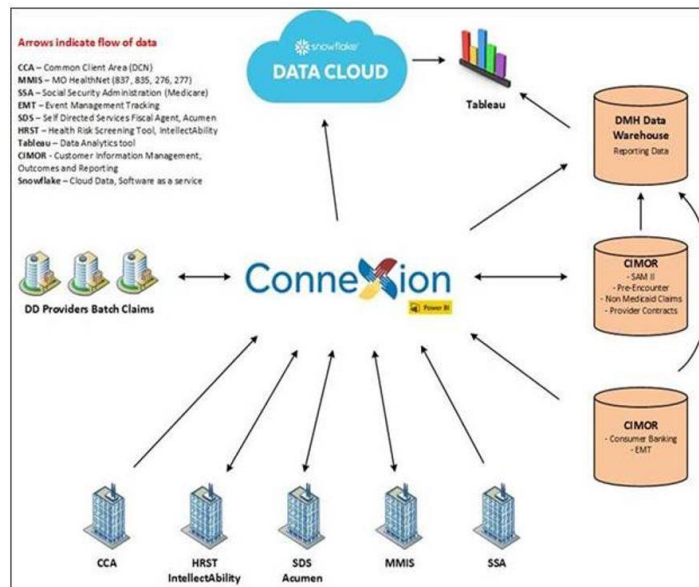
Arrows indicate flow of data

CCA – Common Client Area (DCN)
MMIS – MO HealthNet (837, 835, 276, 277)
SSA – Social Security Administration (Medicare)
EMT – Event Management Tracking
SDS – Self Directed Services Fiscal Agent, Acumen
HRST – Health Risk Screening Tool, IntellectAbility
Tableau – Data Analytics tool
CIMOR – Customer Information Management, Outcomes and Reporting
Snowflake – Cloud Data, Software as a service

snowflake
DATA CLOUD

Tableau

DMH Data Warehouse
Reporting Data

DD Providers Batch Claims

ConneXion
Power BI

CIMOR
- SAM II
- Pre-Encounter
- Non Medicaid Claims
- Provider Contracts

CIMOR
- Consumer Banking
- EMT

CCA

HRST
IntellectAbility

SDS
Acumen

MMIS

SSA